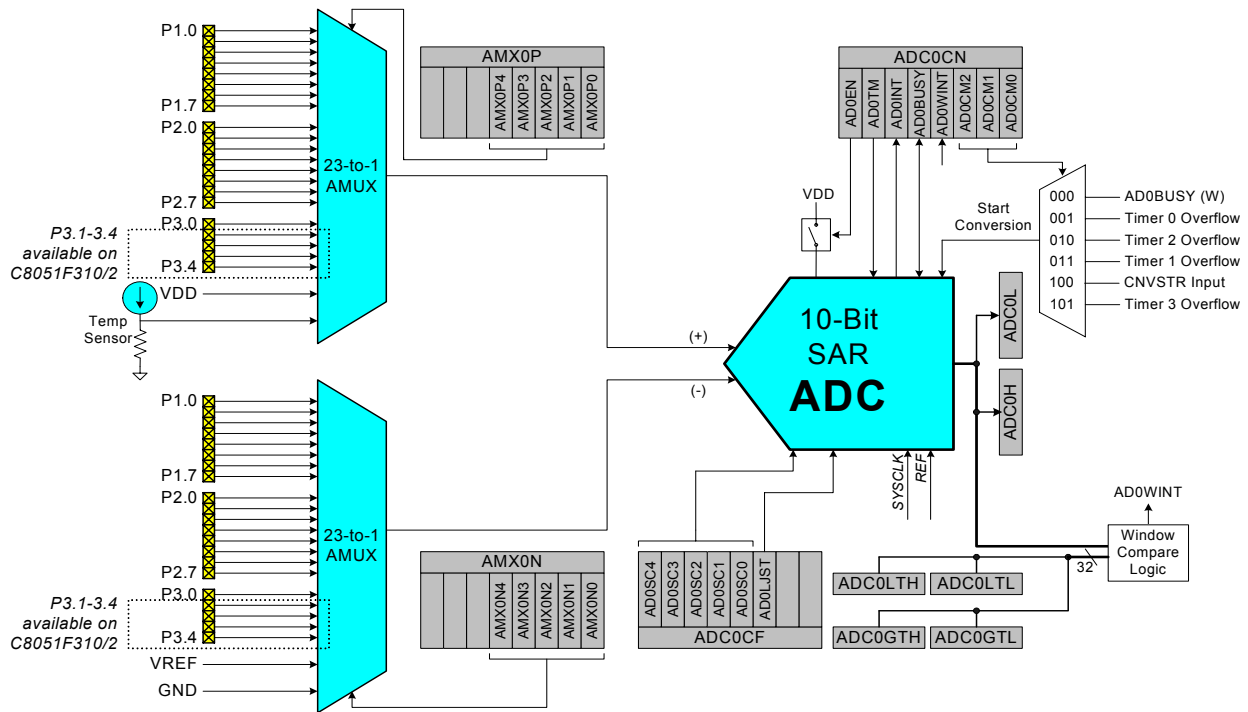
P1.0
P1.7
P2.0
P2.7
P3.0
P3.4
P3.1-3.4 available on C8051F310/2
VDD
Temp Sensor
23-to-1 AMUX

AMX0P
AMX0P4 AMX0P3 AMX0P2 AMX0P1 AMX0P0

ADC0CN
AD0EN AD0TM AD0INT AD0BUSY AD0WINT AD0CM2 AD0CM1 AD0CM0

VDD
Start Conversion

000 AD0BUSY (W)
001 Timer 0 Overflow
010 Timer 2 Overflow
011 Timer 1 Overflow
100 CNVSTR Input
101 Timer 3 Overflow

(+)
(-)
10-Bit SAR ADC

ADC0L
ADC0H

SYSCLK
REF

P1.0
P1.7
P2.0
P2.7
P3.0
P3.4
P3.1-3.4 available on C8051F310/2
VREF
GND
23-to-1 AMUX

AMX0N
AMX0N4 AMX0N3 AMX0N2 AMX0N1 AMX0N0

AD0SC4 AD0SC3 AD0SC2 AD0SC1 AD0SC0 AD0LJST
ADC0CF

AD0WINT
Window Compare Logic
32
ADC0LTH ADC0LTL
ADC0GTH ADC0GTL